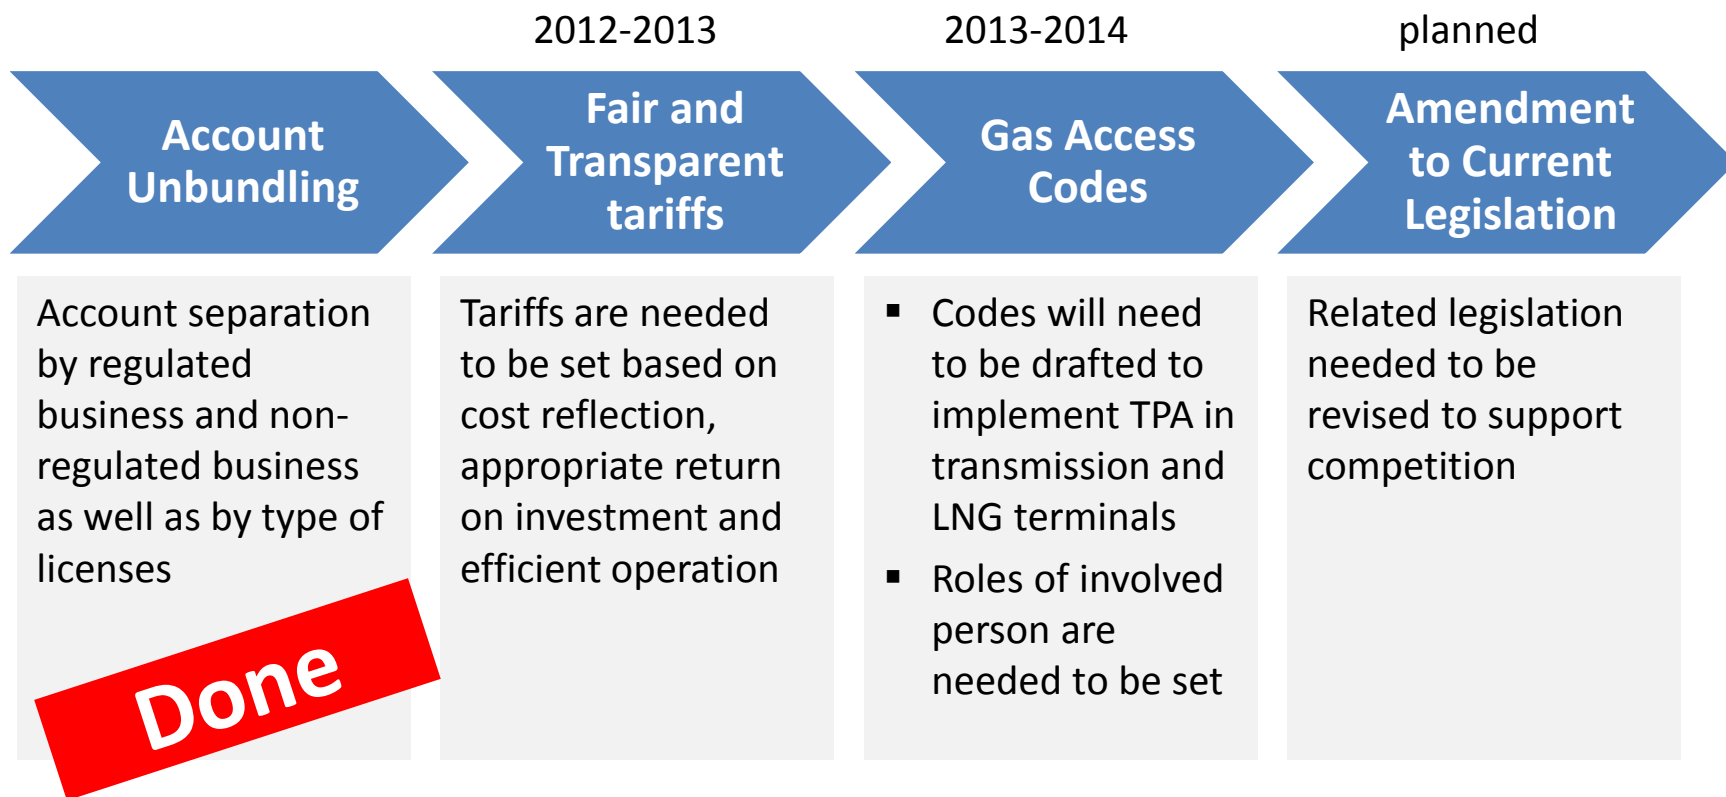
2012-2013

2013-2014

planned

Account Unbundling

Fair and Transparent tariffs

Gas Access Codes

Amendment to Current Legislation

Account separation by regulated business and non-regulated business as well as by type of licenses

Done

Tariffs are needed to be set based on cost reflection, appropriate return on investment and efficient operation

▪ Codes will need to be drafted to implement TPA in transmission and LNG terminals

▪ Roles of involved person are needed to be set

Related legislation needed to be revised to support competition